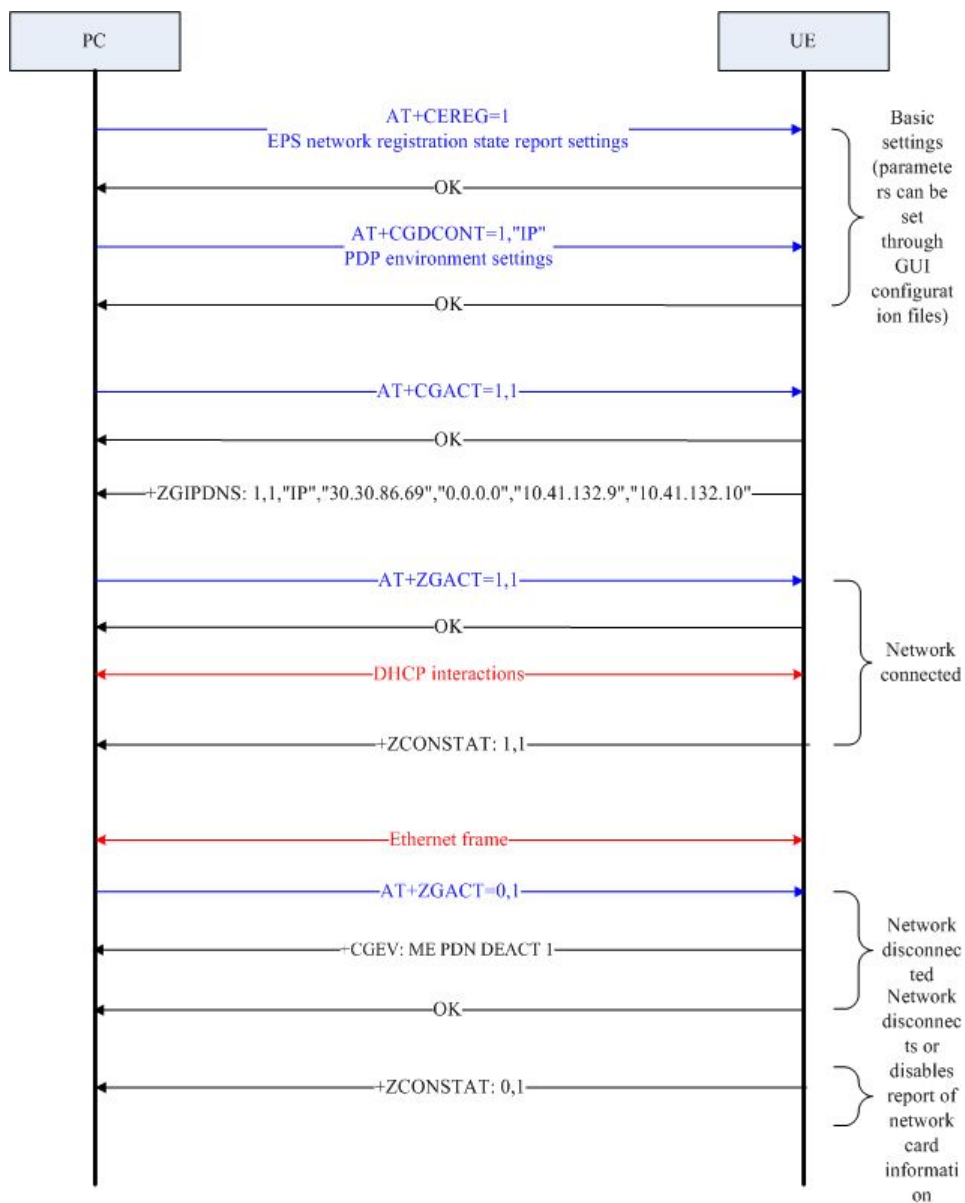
PC

UE

AT+CEREG=1
EPS network registration state report settings

OK

AT+CGDCONT=1,"IP"
PDP environment settings

OK

Basic settings (parameters can be set through GUI configuration files)

AT+CGACT=1,1

OK

+ZGIPDNS: 1,1,"IP","30.30.86.69","0.0.0.0","10.41.132.9","10.41.132.10"

AT+ZGACT=1,1

OK

DHCP interactions

+ZCONSTAT: 1,1

Network connected

Ethernet frame

AT+ZGACT=0,1

+CGEV: ME PDN DEACT 1

OK

Network disconnected

+ZCONSTAT: 0,1

Network disconnects or disables report of network card information